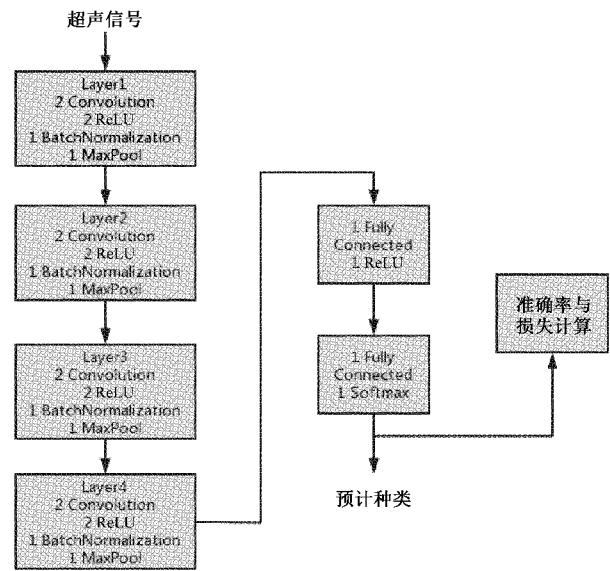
超声信号

Layer1
2 Convolution
2 ReLU
1 BatchNormalization
1 MaxPool

Layer2
2 Convolution
2 ReLU
1 BatchNormalization
1 MaxPool

Layer3
2 Convolution
2 ReLU
1 BatchNormalization
1 MaxPool

Layer4
2 Convolution
2 ReLU
1 BatchNormalization
1 MaxPool

1 Fully
Connected
1 ReLU

1 Fully
Connected
1 Softmax

准确率与
损失计算

预计种类